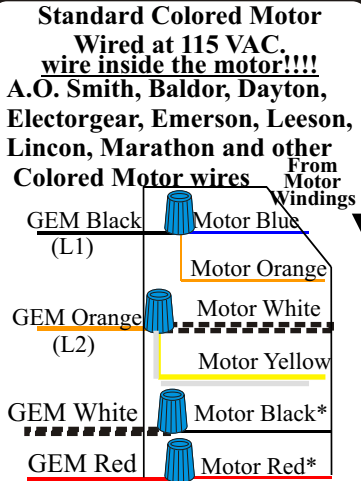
Standard Colored Motor Wired at 115 VAC.
wire inside the motor!!!!
A.O. Smith, Baldor, Dayton, Electorgear, Emerson, Leeson, Lincon, Marathon and other Colored Motor wires

From Motor Windings

GEM Black
(L1)
Motor Blue
Motor Orange
GEM Orange
(L2)
Motor White
Motor Yellow
GEM White
Motor Black*
GEM Red
Motor Red*